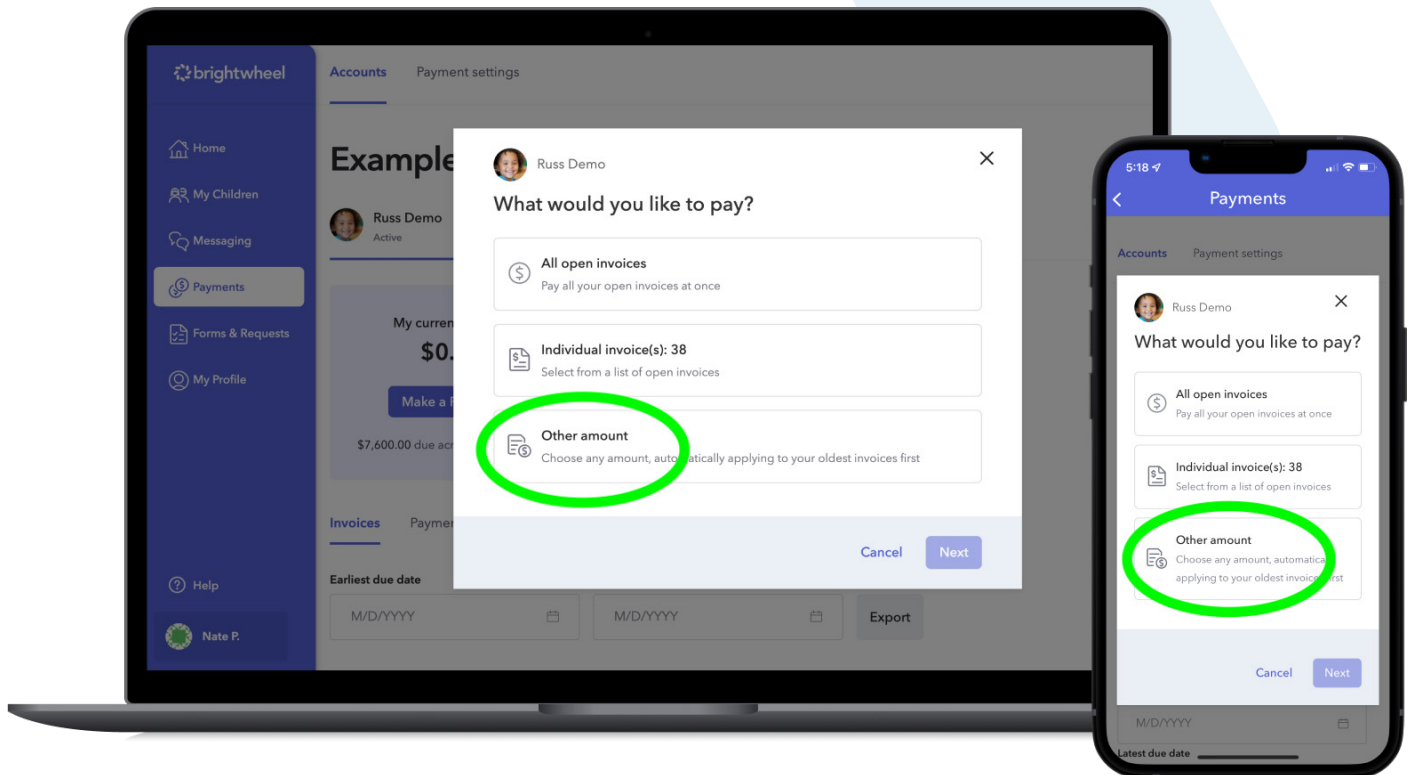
brightwheel

Accounts Payment settings

Home
My Children
Messaging
Payments
Forms & Requests
My Profile

Example

Russ Demo
Active

My curren
$0.

Make a

$7,600.00 due acr

Invoices Paymen

Earliest due date

M/D/YYYY M/D/YYYY Export

Help

Nate P.

Russ Demo

What would you like to pay?

All open invoices
Pay all your open invoices at once

Individual invoice(s): 38
Select from a list of open invoices

Other amount
Choose any amount, automatically applying to your oldest invoices first

Cancel Next

5:18

Payments

Accounts Payment settings

Russ Demo

What would you like to pay?

All open invoices
Pay all your open invoices at once

Individual invoice(s): 38
Select from a list of open invoices

Other amount
Choose any amount, automatica applying to your oldest invoice first

Cancel Next

M/D/YYYY

Latest due date